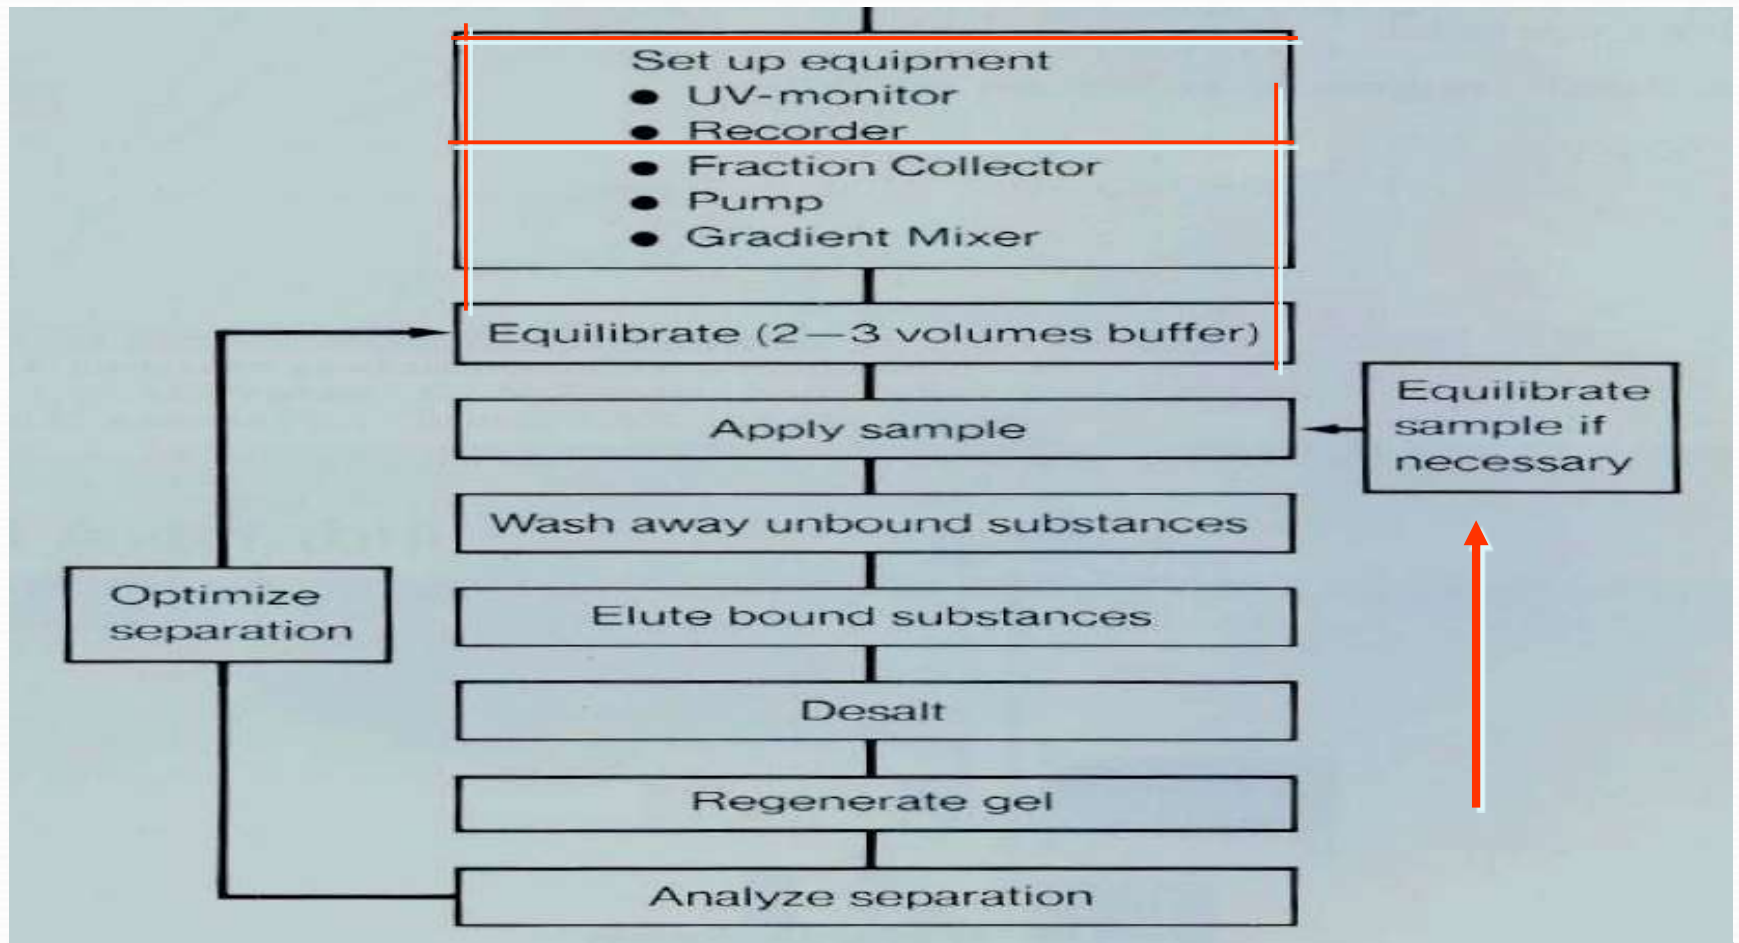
Set up equipment
● UV-monitor
● Recorder
● Fraction Collector
● Pump
● Gradient Mixer

Equilibrate (2—3 volumes buffer)

Apply sample

Equilibrate sample if necessary

Wash away unbound substances

Optimize separation

Elute bound substances

Desalt

Regenerate gel

Analyze separation